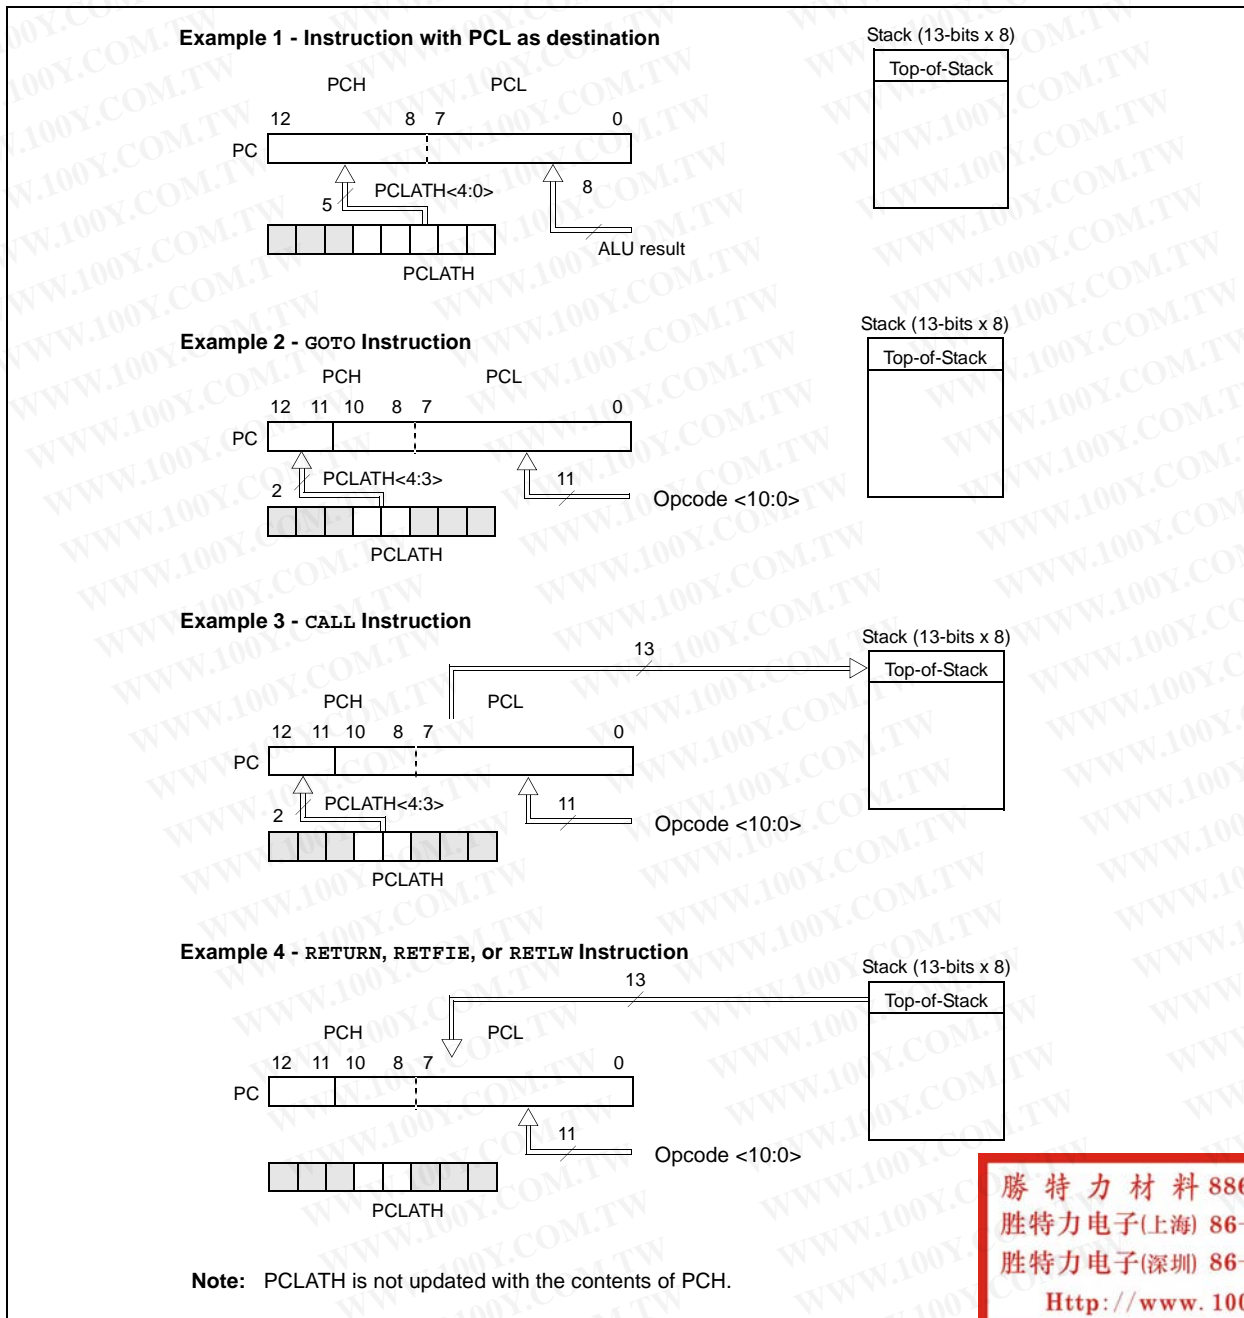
Example 1 - Instruction with PCL as destination

Stack (13-bits x 8)

Top-of-Stack

PCH PCL

12 8 7 0

PC

5 PCLATH<4:0> 8

ALU result

PCLATH

Example 2 - GOTO Instruction

Stack (13-bits x 8)

Top-of-Stack

PCH PCL

12 11 10 8 7 0

PC

2 PCLATH<4:3> 11

Opcode <10:0>

PCLATH

Example 3 - CALL Instruction

Stack (13-bits x 8)

13

Top-of-Stack

PCH PCL

12 11 10 8 7 0

PC

2 PCLATH<4:3> 11

Opcode <10:0>

PCLATH

Example 4 - RETURN, RETFIE, or RETLW Instruction

Stack (13-bits x 8)

13

Top-of-Stack

PCH PCL

12 11 10 8 7 0

PC

11

Opcode <10:0>

PCLATH

Note: PCLATH is not updated with the contents of PCH.

勝 特 力 材 料 886
胜特力电子(上海) 86-
胜特力电子(深圳) 86-
Http://www.10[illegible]

WWW.100Y.COM.TW